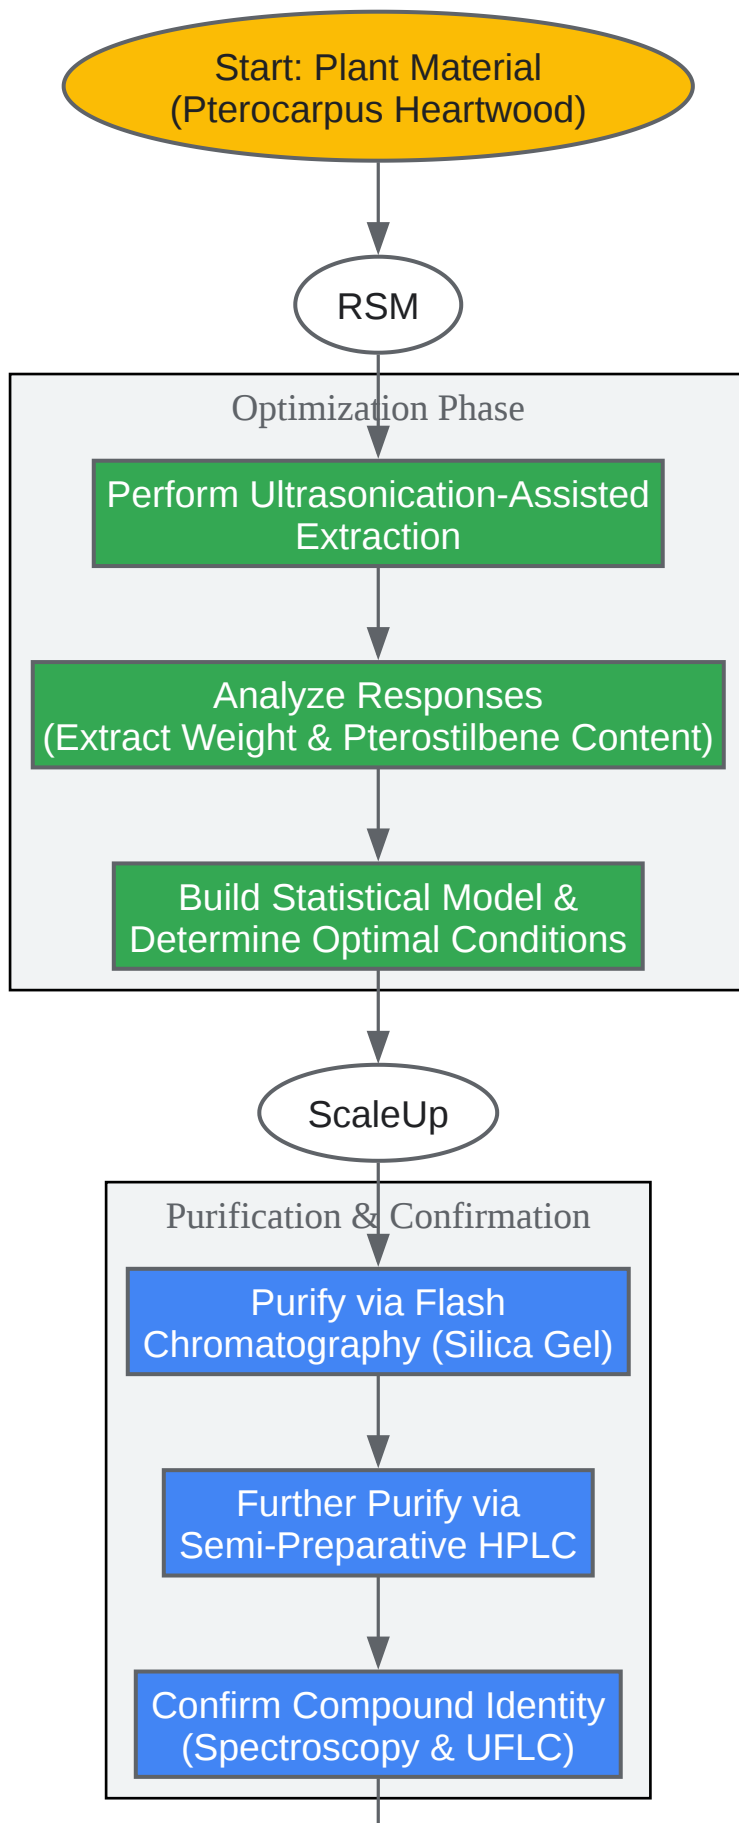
Start: Plant Material
(Pterocarpus Heartwood)

RSM

Optimization Phase

Perform Ultrasonication-Assisted Extraction

Analyze Responses
(Extract Weight & Pterostilbene Content)

Build Statistical Model &
Determine Optimal Conditions

ScaleUp

Purification & Confirmation

Purify via Flash
Chromatography (Silica Gel)

Further Purify via
Semi-Preparative HPLC

Confirm Compound Identity
(Spectroscopy & UFLC)